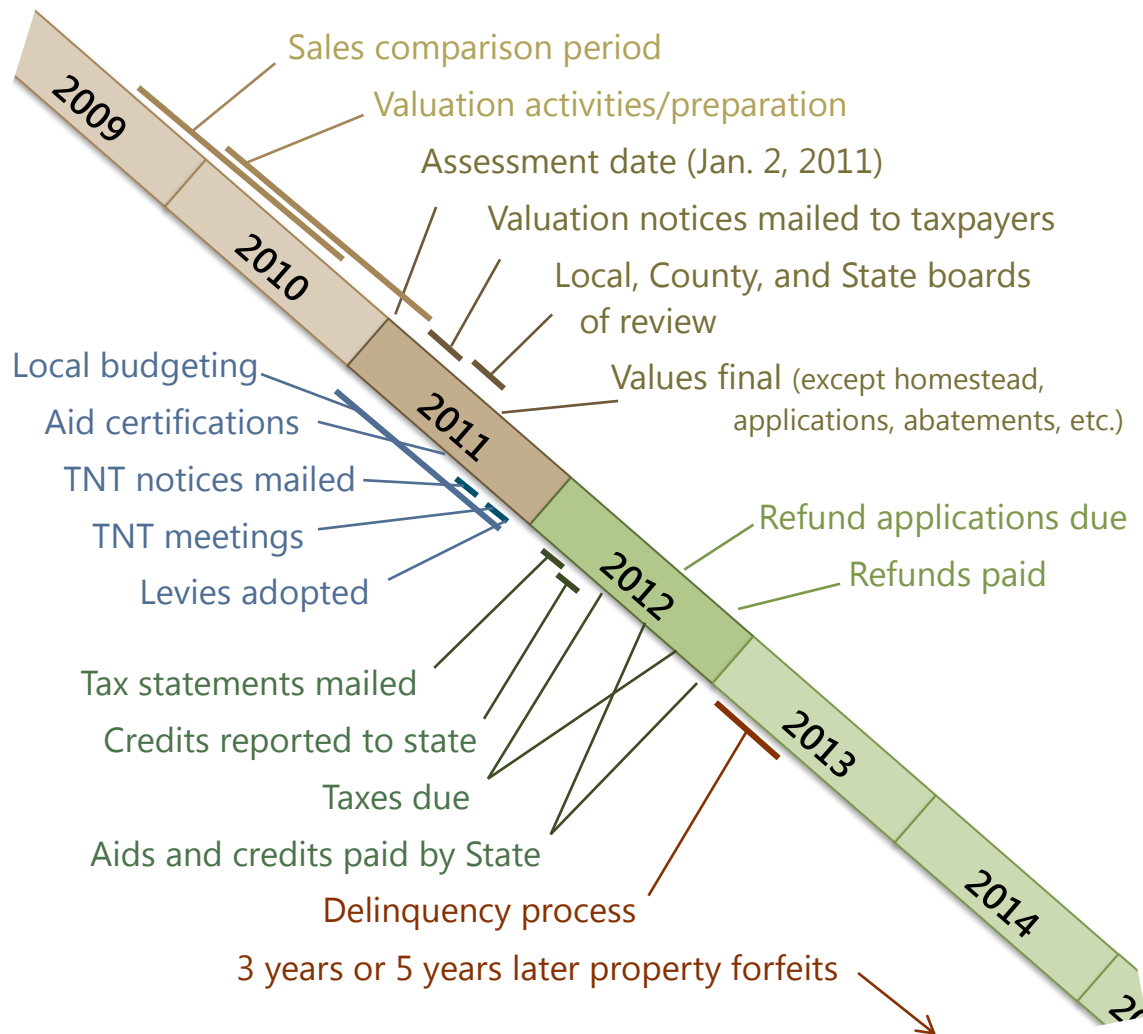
2009

Sales comparison period

Valuation activities/preparation

2010

Assessment date (Jan. 2, 2011)

Valuation notices mailed to taxpayers

Local, County, and State boards of review

Local budgeting

Aid certifications

TNT notices mailed

TNT meetings

Levies adopted

2011

Values final (except homestead, applications, abatements, etc.)

Refund applications due

Refunds paid

2012

Tax statements mailed

Credits reported to state

Taxes due

Aids and credits paid by State

2013

Delinquency process

3 years or 5 years later property forfeits

2014

2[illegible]